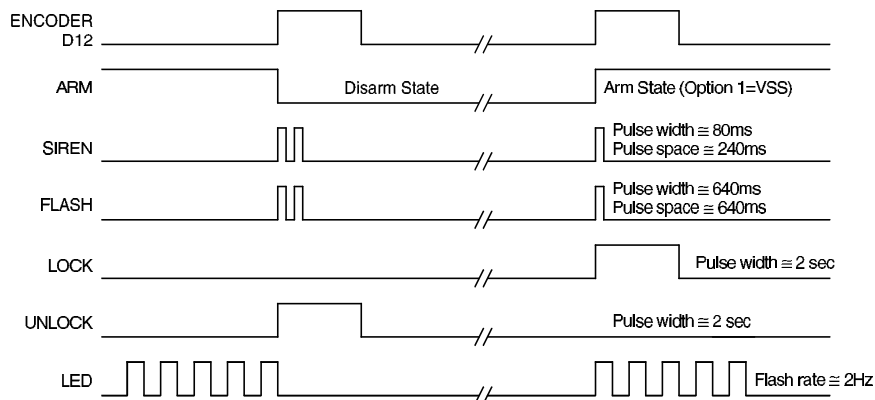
ENCODER D12

ARM

Disarm State

Arm State (Option 1=VSS)

SIREN

Pulse width $\cong$ 80ms
Pulse space $\cong$ 240ms

FLASH

Pulse width $\cong$ 640ms
Pulse space $\cong$ 640ms

LOCK

Pulse width $\cong$ 2 sec

UNLOCK

Pulse width $\cong$ 2 sec

LED

Flash rate $\cong$ 2Hz